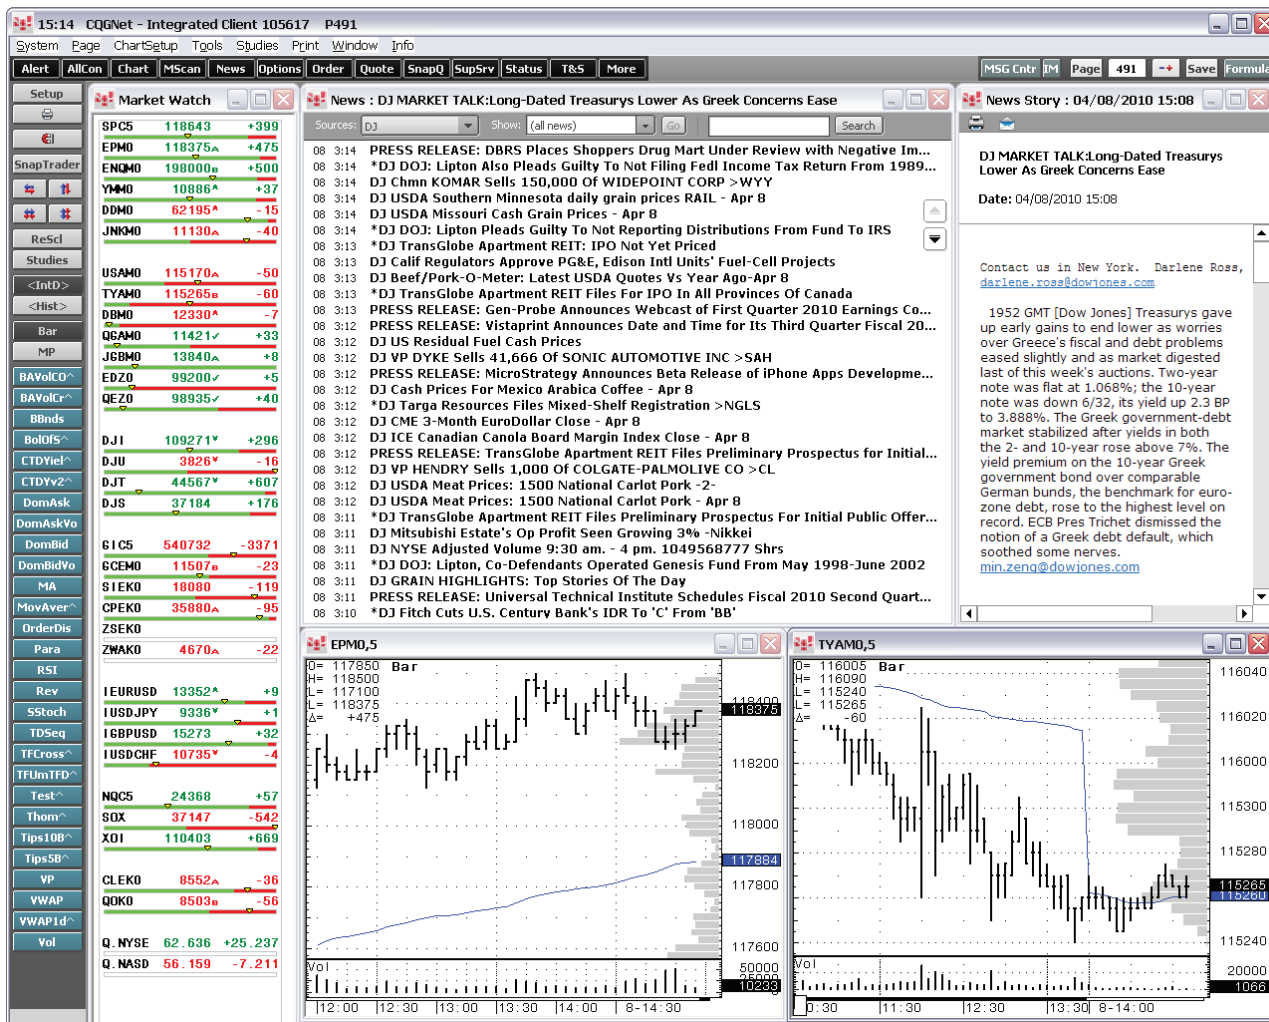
15:14 CQGNet - Integrated Client 105617 P491

System Page ChartSetup Tools Studies Print Window Info

Alert AllCon Chart MScan News Options Order Quote SnapQ SupSrv Status T&S More

MSG Cntr IM Page 491 Save Formula

Setup

SnapTrader

ReScl
Studies
<IntD>
<Hist>
Bar
MP
BAVolCO^
BAVolCr^
BBnds
BolOfs^
CTDYiel^
CTDYv2^
DomAsk
DomAskVo
DomBid
DomBidVo
MA
MovAver^
OrderDis
Para
RSI
Rev
SStoch
TDSeq
TFCross^
TFUmTFD^
Test^
Thom^
Tips10B^
Tips5B^
VP
VWAP
VWAP1d^
Vol

Market Watch

| | | |
|---|---|---|
| SPC5 | 118643 | +399 |
| EPM0 | 118375 | +475 |
| ENQM0 | 198000 | +500 |
| YMM0 | 10886 | +37 |
| DDM0 | 62195 | -15 |
| JNKM0 | 11130 | -40 |
| USAM0 | 115170 | -50 |
| TYAM0 | 115265 | -60 |
| DBM0 | 12330 | -7 |
| QGAM0 | 11421 | +33 |
| JGBM0 | 13840 | +8 |
| EDZ0 | 99200 | +5 |
| QEZ0 | 98935 | +40 |
| DJI | 109271 | +296 |
| DJU | 3826 | -16 |
| DJT | 44567 | +607 |
| DJS | 37184 | +176 |
| GIC5 | 540732 | -3371 |
| GCEM0 | 11507 | -23 |
| SIEK0 | 18080 | -119 |
| CPEK0 | 35880 | -95 |
| ZSEK0 | | |
| ZWAK0 | 4670 | -22 |
| IEURUSD | 13352 | +9 |
| IUSDJPY | 9336 | +1 |
| IGBPUSD | 15273 | +32 |
| IUSDCHF | 10735 | -4 |
| NQC5 | 24368 | +57 |
| SOX | 37147 | -542 |
| XOI | 110403 | +669 |
| CLEK0 | 8552 | -36 |
| QOK0 | 8503 | -56 |
| Q.NYSE | 62.636 | +25.237 |
| Q.NASD | 56.159 | -7.211 |

News : DJ MARKET TALK:Long-Dated Treasurys Lower As Greek Concerns Ease

Sources: DJ Show: (all news) Go Search

08 3:14 PRESS RELEASE: DBRS Places Shoppers Drug Mart Under Review with Negative Im...
08 3:14 *DJ DOJ: Lipton Also Pleads Guilty To Not Filing Fedl Income Tax Return From 1989...
08 3:14 DJ Chmn KOMAR Sells 150,000 Of WIDEPOINT CORP >WYY
08 3:14 DJ USDA Southern Minnesota daily grain prices RAIL - Apr 8
08 3:14 DJ USDA Missouri Cash Grain Prices - Apr 8
08 3:14 *DJ DOJ: Lipton Pleads Guilty To Not Reporting Distributions From Fund To IRS
08 3:13 *DJ TransGlobe Apartment REIT: IPO Not Yet Priced
08 3:13 DJ Calif Regulators Approve PG&E, Edison Intl Units' Fuel-Cell Projects
08 3:13 DJ Beef/Pork-O-Meter: Latest USDA Quotes Vs Year Ago-Apr 8
08 3:13 *DJ TransGlobe Apartment REIT Files For IPO In All Provinces Of Canada
08 3:13 PRESS RELEASE: Gen-Probe Announces Webcast of First Quarter 2010 Earnings Co...
08 3:12 PRESS RELEASE: Vistaprint Announces Date and Time for Its Third Quarter Fiscal 20...
08 3:12 DJ US Residual Fuel Cash Prices
08 3:12 DJ VP DYKE Sells 41,666 Of SONIC AUTOMOTIVE INC >SAH
08 3:12 PRESS RELEASE: MicroStrategy Announces Beta Release of iPhone Apps Developme...
08 3:12 DJ Cash Prices For Mexico Arabica Coffee - Apr 8
08 3:12 *DJ Targa Resources Files Mixed-Shelf Registration >NGLS
08 3:12 DJ CME 3-Month EuroDollar Close - Apr 8
08 3:12 DJ ICE Canadian Canola Board Margin Index Close - Apr 8
08 3:12 PRESS RELEASE: TransGlobe Apartment REIT Files Preliminary Prospectus for Initial...
08 3:12 DJ VP HENDRY Sells 1,000 Of COLGATE-PALMOLIVE CO >CL
08 3:12 DJ USDA Meat Prices: 1500 National Carlot Pork -2-
08 3:12 DJ USDA Meat Prices: 1500 National Carlot Pork - Apr 8
08 3:11 *DJ TransGlobe Apartment REIT Files Preliminary Prospectus For Initial Public Offer...
08 3:11 DJ Mitsubishi Estate's Op Profit Seen Growing 3% -Nikkei
08 3:11 DJ NYSE Adjusted Volume 9:30 am. - 4 pm. 1049568777 Shrs
08 3:11 *DJ DOJ: Lipton, Co-Defendants Operated Genesis Fund From May 1998-June 2002
08 3:11 DJ GRAIN HIGHLIGHTS: Top Stories Of The Day
08 3:11 PRESS RELEASE: Universal Technical Institute Schedules Fiscal 2010 Second Quart...
08 3:10 *DJ Fitch Cuts U.S. Century Bank's IDR To 'C' From 'BB'

News Story : 04/08/2010 15:08

DJ MARKET TALK:Long-Dated Treasurys Lower As Greek Concerns Ease

Date: 04/08/2010 15:08

Contact us in New York. Darlene Ross, darlene.ross@dowjones.com

1952 GMT [Dow Jones] Treasurys gave up early gains to end lower as worries over Greece's fiscal and debt problems eased slightly and as market digested last of this week's auctions. Two-year note was flat at 1.068%; the 10-year note was down 6/32, its yield up 2.3 BP to 3.888%. The Greek government-debt market stabilized after yields in both the 2- and 10-year rose above 7%. The yield premium on the 10-year Greek government bond over comparable German bunds, the benchmark for euro-zone debt, rose to the highest level on record. ECB Pres Trichet dismissed the notion of a Greek debt default, which soothed some nerves.
min.zeng@dowjones.com

EPM0,5

O= 117850 Bar
H= 118500
L= 117100
L= 118375
Δ= +475

118400 118375 118200 118000 117884 117800 117600

Vol 50000 10233

12:00 12:30 13:00 13:30 14:00 8-14:30

TYAM0,5

O= 116005 Bar
H= 116090
L= 115240
L= 115265
Δ= -60

116040 116020 116000 115300 115280 115265 115260 115240

Vol 20000 1066

0:30 11:30 12:30 13:30 8-14:00